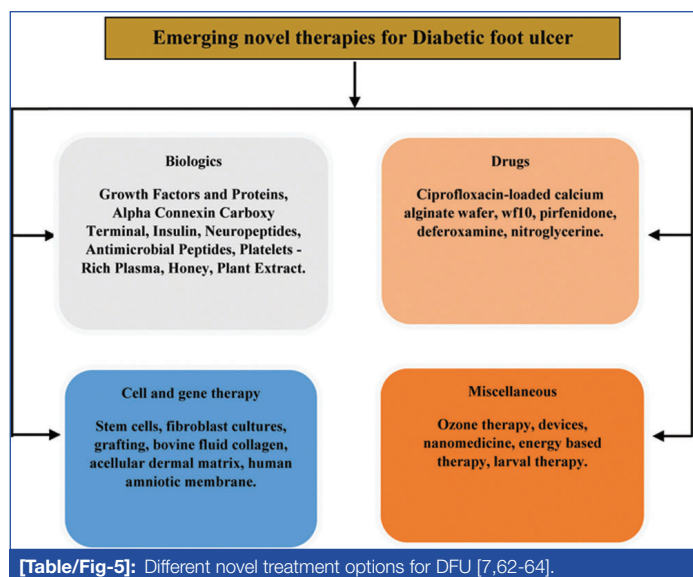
Emerging novel therapies for Diabetic foot ulcer

Biologics

Growth Factors and Proteins, Alpha Connexin Carboxy Terminal, Insulin, Neuropeptides, Antimicrobial Peptides, Platelets - Rich Plasma, Honey, Plant Extract.

Drugs

Ciprofloxacin-loaded calcium alginate wafer, wf10, pirfenidone, deferoxamine, nitroglycerine.

Cell and gene therapy

Stem cells, fibroblast cultures, grafting, bovine fluid collagen, acellular dermal matrix, human amniotic membrane.

Miscellaneous

Ozone therapy, devices, nanomedicine, energy based therapy, larval therapy.

[Table/Fig-5]: Different novel treatment options for DFU [7,62-64].